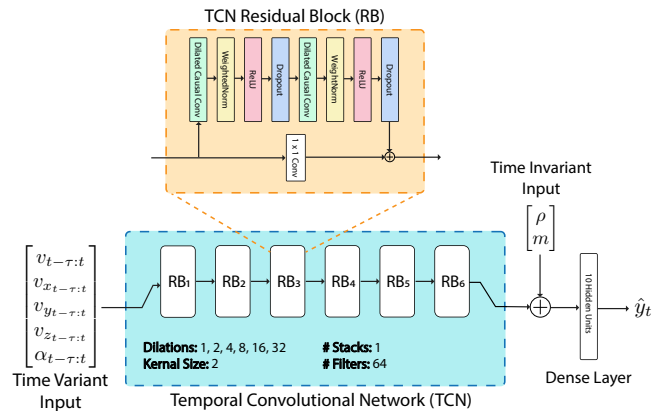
TCN Residual Block (RB)

Dilated Causal Conv

WeightedNorm

ReLU

Dropout

Dilated Causal Conv

WeightedNorm

ReLU

Dropout

1 x 1 Conv

Time Invariant Input

$\begin{bmatrix} \rho \\ m \end{bmatrix}$

$\begin{bmatrix} v_{t-\tau:t} \\ v_{x_{t-\tau:t}} \\ v_{y_{t-\tau:t}} \\ v_{z_{t-\tau:t}} \\ \alpha_{t-\tau:t} \end{bmatrix}$

RB₁ RB₂ RB₃ RB₄ RB₅ RB₆

10 Hidden Units

$\hat{y}_t$

Dilations: 1, 2, 4, 8, 16, 32

Kernal Size: 2

# Stacks: 1

# Filters: 64

Time Variant Input

Temporal Convolutional Network (TCN)

Dense Layer